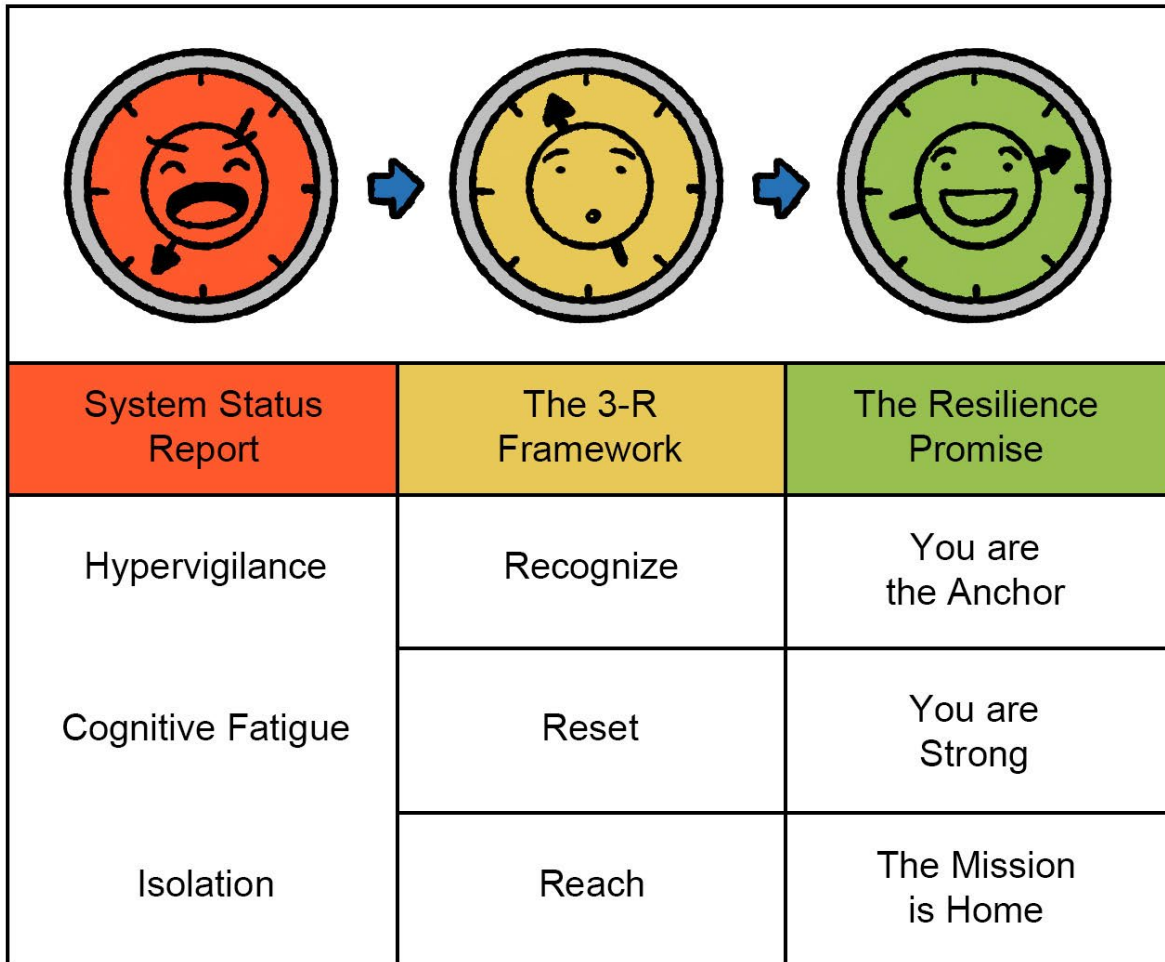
| System Status Report | The 3-R Framework | The Resilience Promise |
|---|---|---|
| Hypervigilance | Recognize | You are the Anchor |
| Cognitive Fatigue | Reset | You are Strong |
| Isolation | Reach | The Mission is Home |